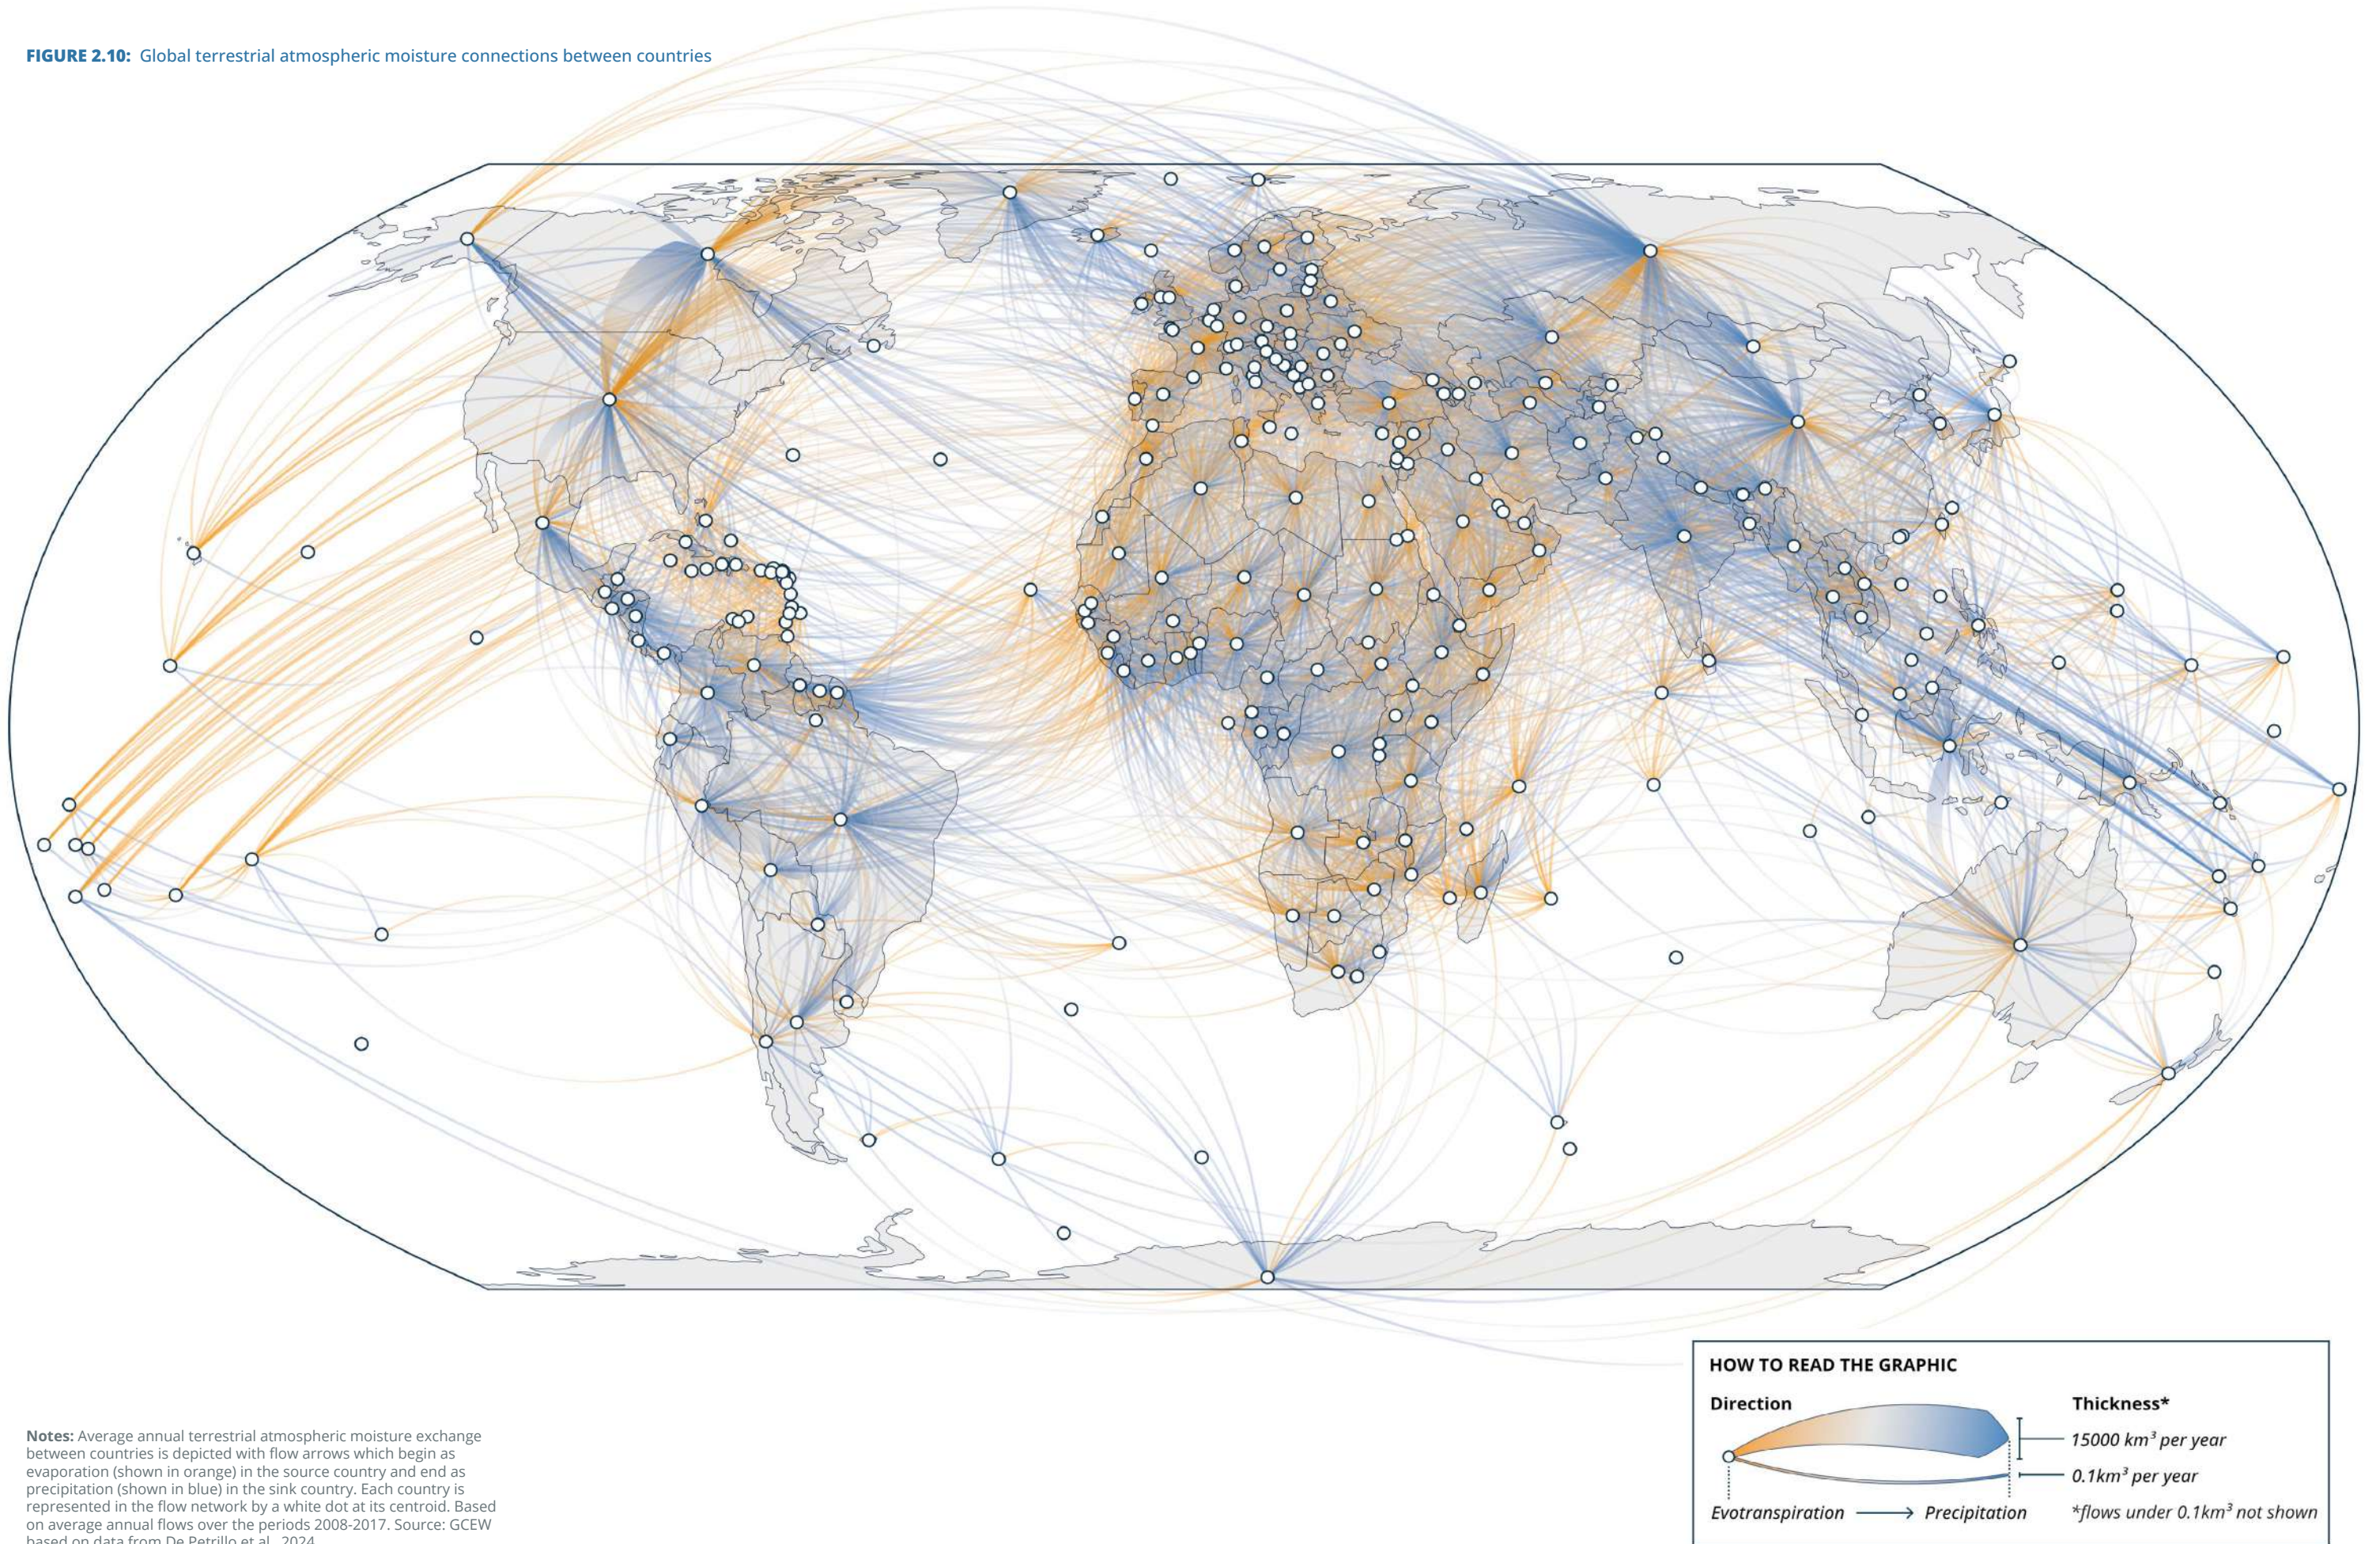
**FIGURE 2.10:** Global terrestrial atmospheric moisture connections between countries

**Notes:** Average annual terrestrial atmospheric moisture exchange between countries is depicted with flow arrows which begin as evaporation (shown in orange) in the source country and end as precipitation (shown in blue) in the sink country. Each country is represented in the flow network by a white dot at its centroid. Based on average annual flows over the periods 2008-2017. Source: GCEW based on data from De Petrillo et al., 2024.

**HOW TO READ THE GRAPHIC**

**Direction**

Evotranspiration → Precipitation

**Thickness***

15000 km³ per year

0.1km³ per year

*flows under 0.1km³ not shown